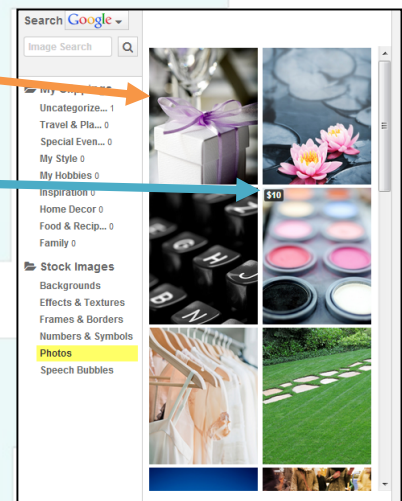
Search Google

Image Search

My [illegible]

Uncategorize... 1
Travel & Pla... 0
Special Even... 0
My Style 0
My Hobbies 0
Inspiration 0
Home Decor 0
Food & Recip... 0
Family 0

Stock Images

Backgrounds
Effects & Textures
Frames & Borders
Numbers & Symbols
Photos
Speech Bubbles

$10